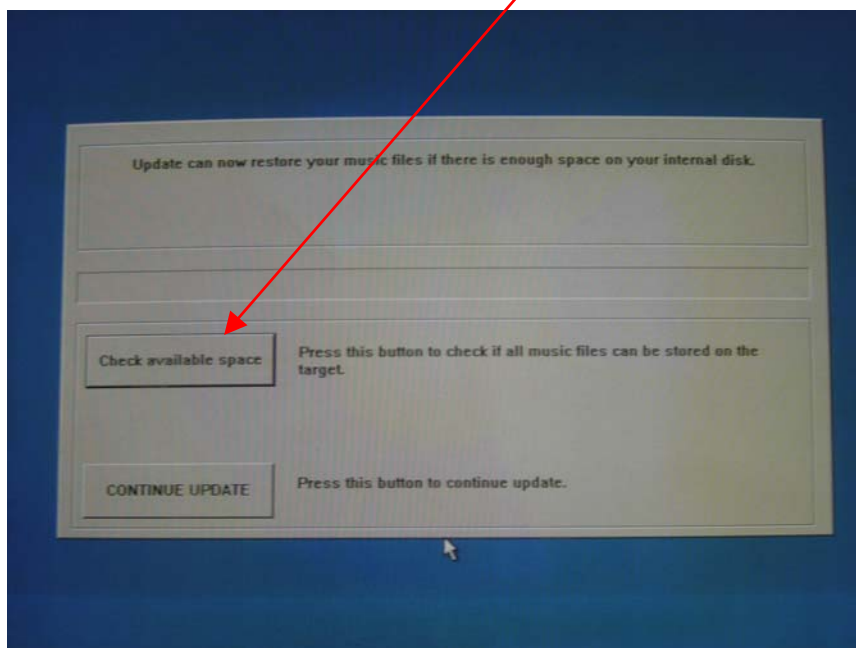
Update can now restore your music files if there is enough space on your internal disk.

Check available space

Press this button to check if all music files can be stored on the target.

CONTINUE UPDATE

Press this button to continue update.